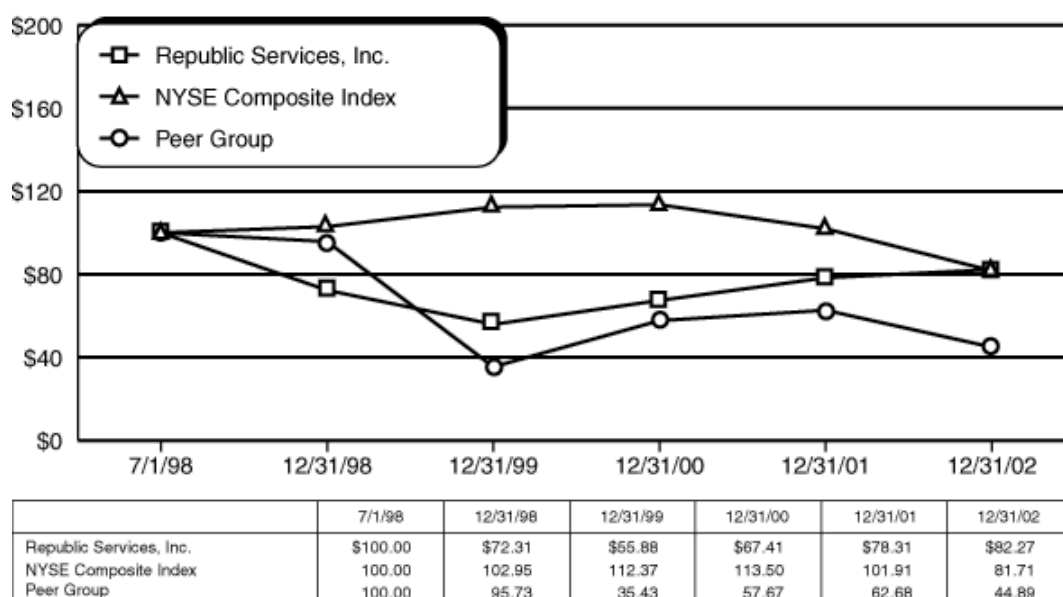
$200
$160
$120
$80
$40
$0

Republic Services, Inc.
NYSE Composite Index
Peer Group

7/1/98
12/31/98
12/31/99
12/31/00
12/31/01
12/31/02

| | 7/1/98 | 12/31/98 | 12/31/99 | 12/31/00 | 12/31/01 | 12/31/02 |
|---|---|---|---|---|---|---|
| Republic Services, Inc. | $100.00 | $72.31 | $55.88 | $67.41 | $78.31 | $82.27 |
| NYSE Composite Index | 100.00 | 102.95 | 112.37 | 113.50 | 101.91 | 81.71 |
| Peer Group | 100.00 | 95.73 | 35.43 | 57.67 | 62.68 | 44.89 |